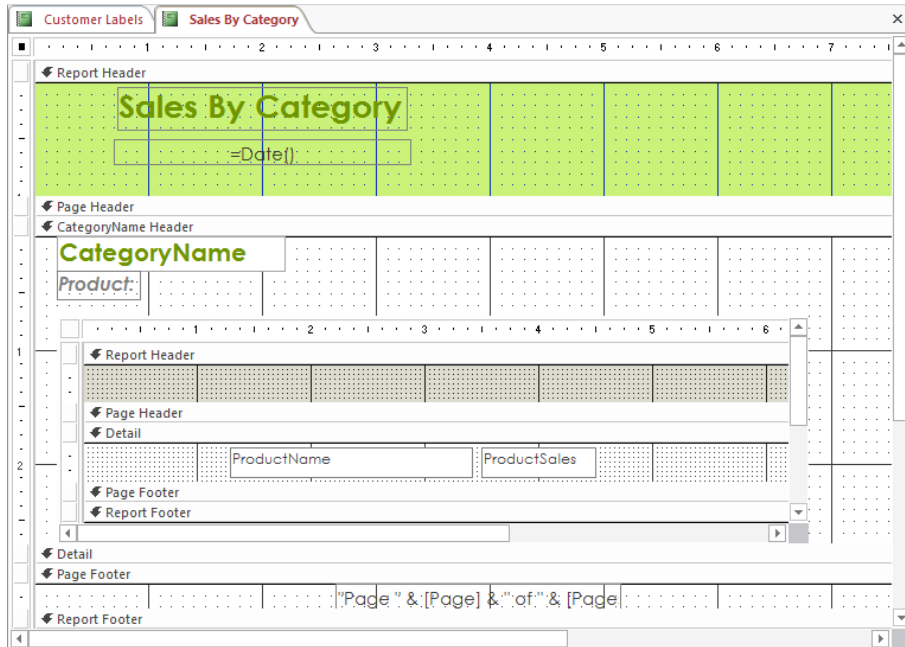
Customer Labels | Sales By Category

1 2 3 4 5 6 7

Report Header

Sales By Category

=Date()

Page Header

CategoryName Header

CategoryName

Product:

1 2 3 4 5 6

Report Header

Page Header

Detail

ProductName

ProductSales

Page Footer

Report Footer

Detail

Page Footer

="Page " & [Page] & " of " & [Page

Report Footer

1

2